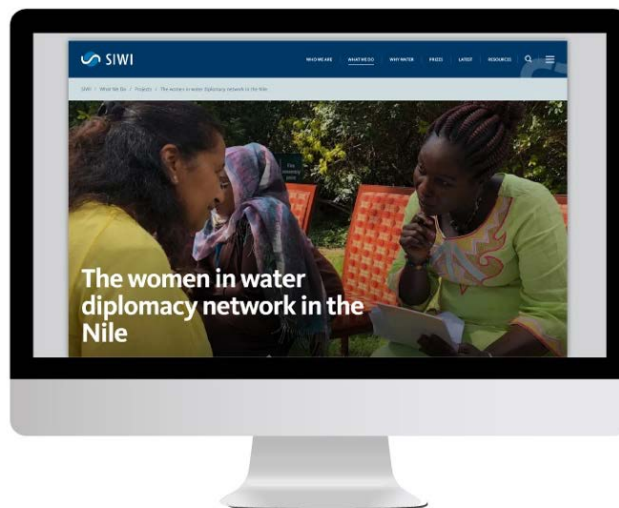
SIWI

WHO WE ARE | WHAT WE DO | WHY WATER | PRIZES | LATEST | RESOURCES

SIWI / What We Do / Projects / The women in water diplomacy network in the Nile

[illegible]

The women in water diplomacy network in the Nile